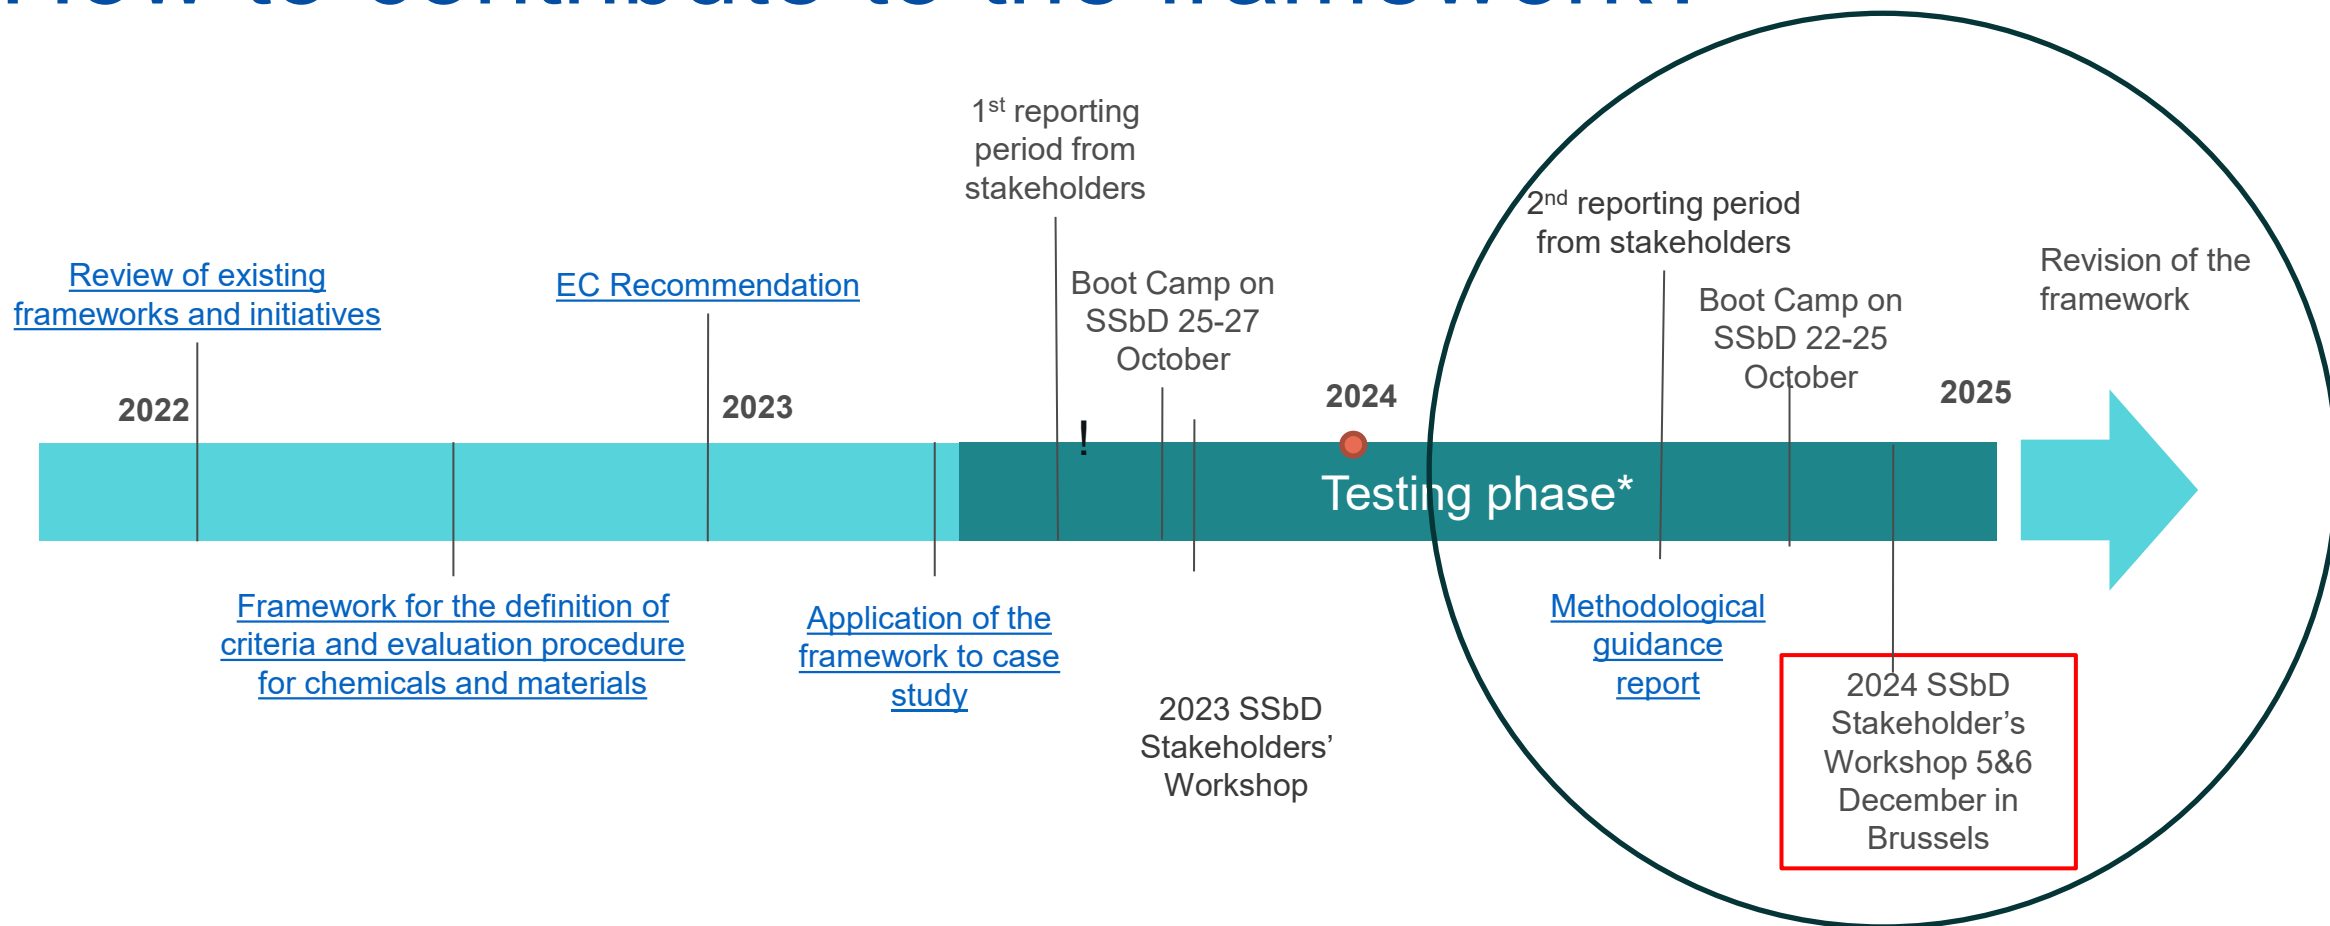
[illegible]

$1^{st}$ reporting period from stakeholders

$2^{nd}$ reporting period from stakeholders

Review of existing frameworks and initiatives

EC Recommendation

Boot Camp on SSbD 25-27 October

Boot Camp on SSbD 22-25 October

Revision of the framework

2022

2023

2024

2025

!

Testing phase*

Framework for the definition of criteria and evaluation procedure for chemicals and materials

Application of the framework to case study

2023 SSbD Stakeholders' Workshop

Methodological guidance report

2024 SSbD Stakeholder's Workshop 5&6 December in Brussels